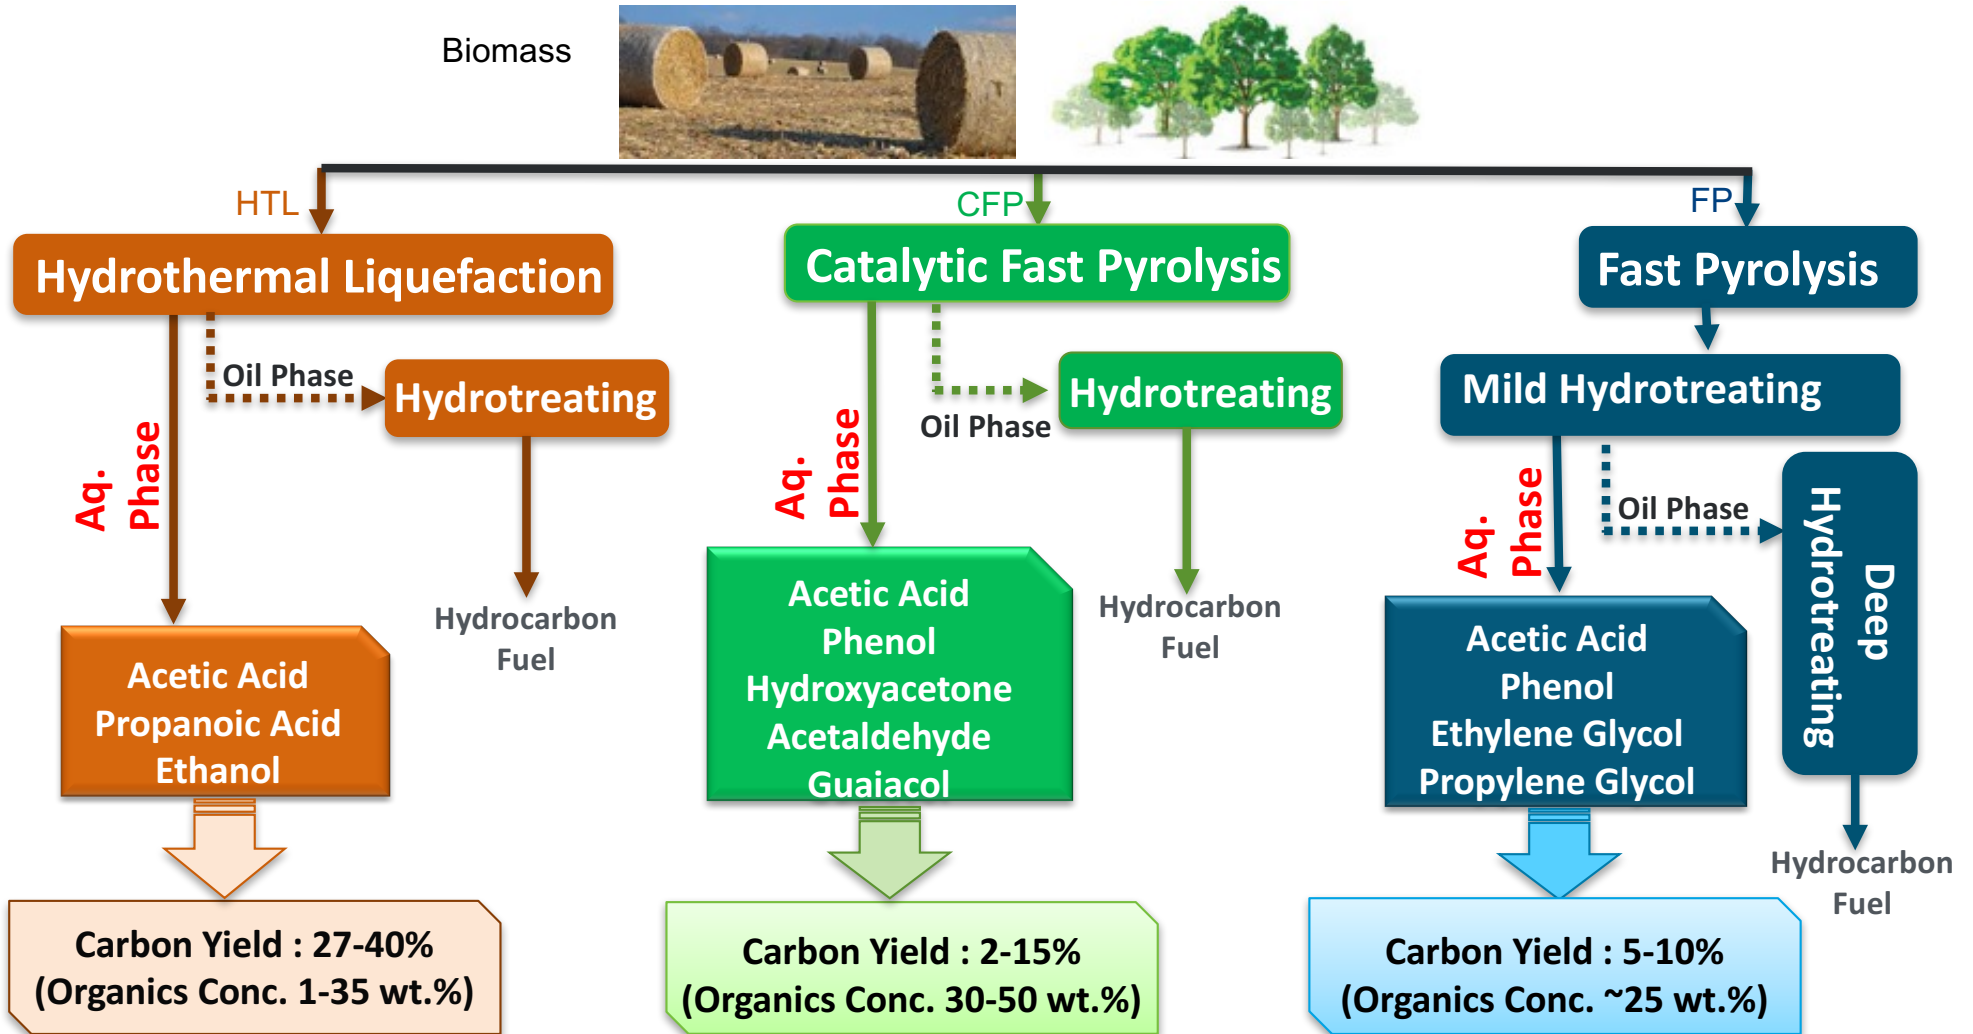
Biomass

HTL

Hydrothermal Liquefaction

Oil Phase

Hydrotreating

Aq. Phase

Hydrocarbon Fuel

Acetic Acid
Propanoic Acid
Ethanol

Carbon Yield : 27-40%
(Organics Conc. 1-35 wt.%)

CFP

Catalytic Fast Pyrolysis

Oil Phase

Hydrotreating

Aq. Phase

Hydrocarbon Fuel

Acetic Acid
Phenol
Hydroxyacetone
Acetaldehyde
Guaiacol

Carbon Yield : 2-15%
(Organics Conc. 30-50 wt.%)

FP

Fast Pyrolysis

Mild Hydrotreating

Oil Phase

Aq. Phase

Deep Hydrotreating

Acetic Acid
Phenol
Ethylene Glycol
Propylene Glycol

Hydrocarbon Fuel

Carbon Yield : 5-10%
(Organics Conc. ~25 wt.%)